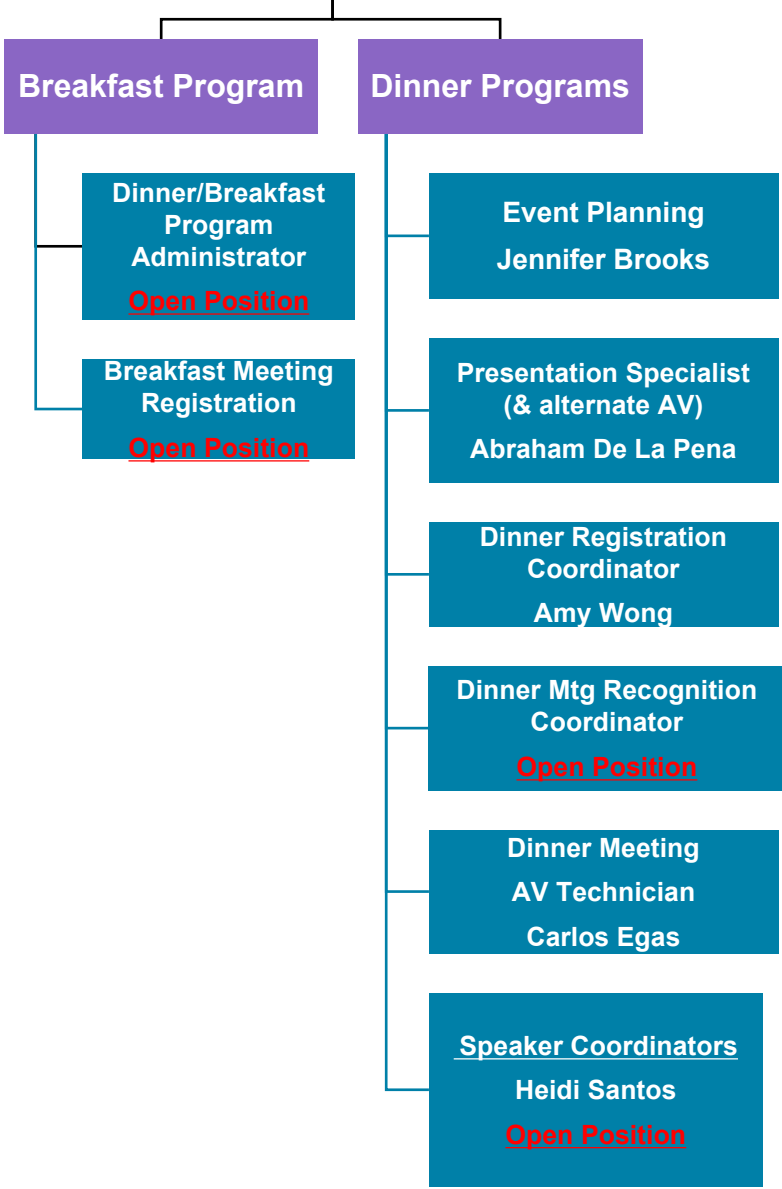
Breakfast Program

Dinner/Breakfast Program Administrator
Open Position

Breakfast Meeting Registration
Open Position

Dinner Programs

Event Planning
Jennifer Brooks

Presentation Specialist (& alternate AV)
Abraham De La Pena

Dinner Registration Coordinator
Amy Wong

Dinner Mtg Recognition Coordinator
Open Position

Dinner Meeting
AV Technician
Carlos Egas

Speaker Coordinators
Heidi Santos
Open Position